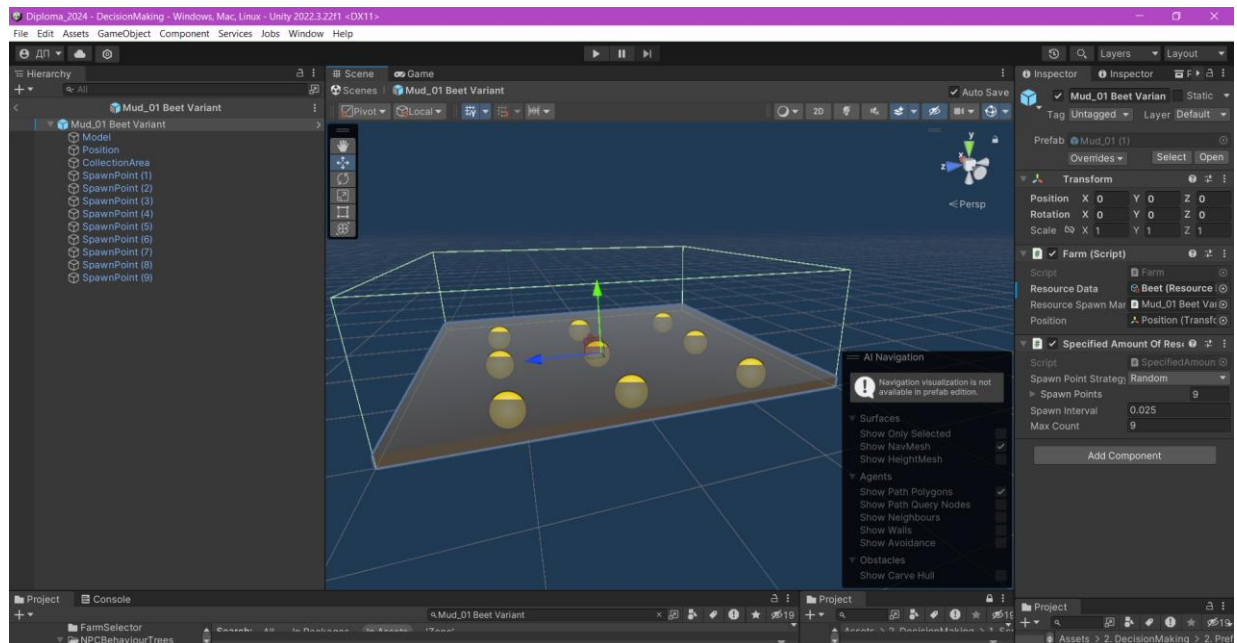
Diploma_2024 - DecisionMaking - Windows, Mac, Linux - Unity 2022.3.22f1 <DX11>

File Edit Assets GameObject Component Services Jobs Window Help

ДП

Layers Layout

Hierarchy

All

Mud_01 Beet Variant

Mud_01 Beet Variant
Model
Position
CollectionArea
SpawnPoint (1)
SpawnPoint (2)
SpawnPoint (3)
SpawnPoint (4)
SpawnPoint (5)
SpawnPoint (6)
SpawnPoint (7)
SpawnPoint (8)
SpawnPoint (9)

Scene Game

Scenes Mud_01 Beet Variant

Auto Save

Pivot Local

2D

Persp

AI Navigation

Navigation visualization is not available in prefab edition.

Surfaces
Show Only Selected
Show NavMesh
Show HeightMesh

Agents
Show Path Polygons
Show Path Query Nodes
Show Neighbours
Show Walls
Show Avoidance

Obstacles
Show Carve Hull

Inspector Inspector

Mud_01 Beet Varian Static

Tag Untagged Layer Default

Prefab Mud_01 (1)

Overrides Select Open

Transform

| | | | |
|---|---|---|---|
| Position | X 0 | Y 0 | Z 0 |
| Rotation | X 0 | Y 0 | Z 0 |
| Scale | X 1 | Y 1 | Z 1 |

Farm (Script)

Script Farm
Resource Data Beet (Resource
Resource Spawn Mar Mud_01 Beet Var
Position Position (Transfo

Specified Amount Of Res

Script SpecifiedAmoun
Spawn Point Strateg Random
Spawn Points 9
Spawn Interval 0.025
Max Count 9

Add Component

Project Console

Mud_01 Beet Variant

19

FarmSelector
NPCBehaviourTrees

Search: All In Packages In Assets 'Zone'

Project

Assets > 2. DecisionMaking > 1. S

Project

Assets > 2. DecisionMaking > 2. Pref